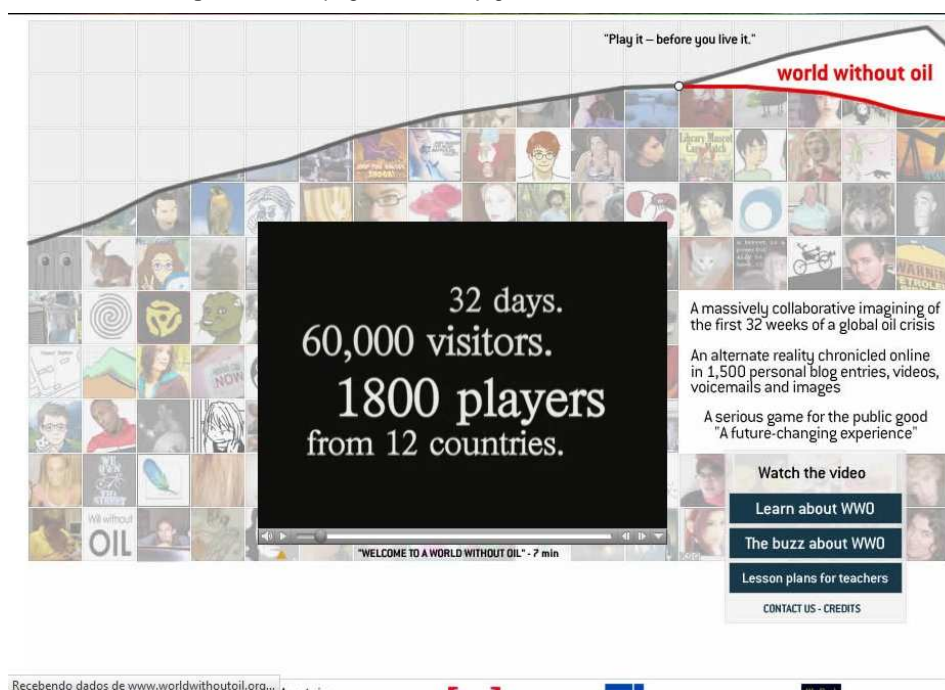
"Play it – before you live it."

world without oil

32 days.
60,000 visitors.
1800 players
from 12 countries.

"WELCOME TO A WORLD WITHOUT OIL" - 7 min

A massively collaborative imagining of the first 32 weeks of a global oil crisis

An alternate reality chronicled online in 1,500 personal blog entries, videos, voicemails and images

A serious game for the public good
"A future-changing experience"

Watch the video

Learn about WWO

The buzz about WWO

Lesson plans for teachers

CONTACT US - CREDITS

World without OIL

Library Mascot Cage Match

Recebendo dados de www.worldwithoutoil.org...